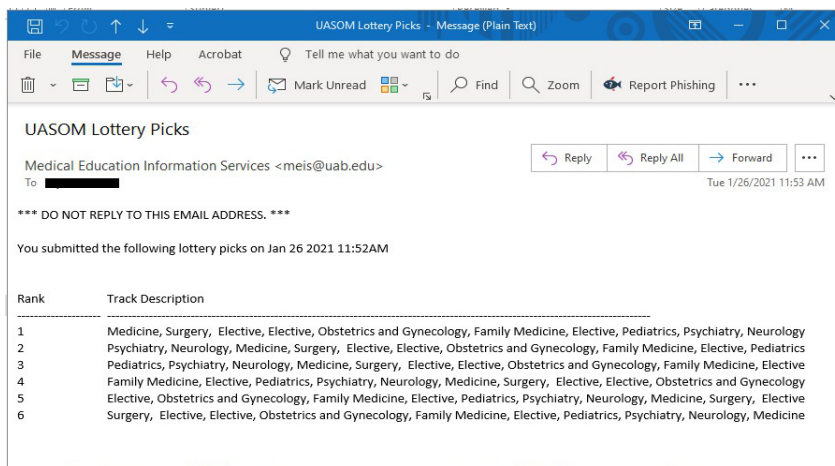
UASOM Lottery Picks - Message (Plain Text)

File Message Help Acrobat Tell me what you want to do

Mark Unread Find Zoom Report Phishing ...

UASOM Lottery Picks

Medical Education Information Services <meis@uab.edu>
To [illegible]

Reply Reply All Forward ...

Tue 1/26/2021 11:53 AM

*** DO NOT REPLY TO THIS EMAIL ADDRESS. ***

You submitted the following lottery picks on Jan 26 2021 11:52AM

| Rank | Track Description |
|---|---|
| 1 | Medicine, Surgery, Elective, Elective, Obstetrics and Gynecology, Family Medicine, Elective, Pediatrics, Psychiatry, Neurology |
| 2 | Psychiatry, Neurology, Medicine, Surgery, Elective, Elective, Obstetrics and Gynecology, Family Medicine, Elective, Pediatrics |
| 3 | Pediatrics, Psychiatry, Neurology, Medicine, Surgery, Elective, Elective, Obstetrics and Gynecology, Family Medicine, Elective |
| 4 | Family Medicine, Elective, Pediatrics, Psychiatry, Neurology, Medicine, Surgery, Elective, Elective, Obstetrics and Gynecology |
| 5 | Elective, Obstetrics and Gynecology, Family Medicine, Elective, Pediatrics, Psychiatry, Neurology, Medicine, Surgery, Elective |
| 6 | Surgery, Elective, Elective, Obstetrics and Gynecology, Family Medicine, Elective, Pediatrics, Psychiatry, Neurology, Medicine |